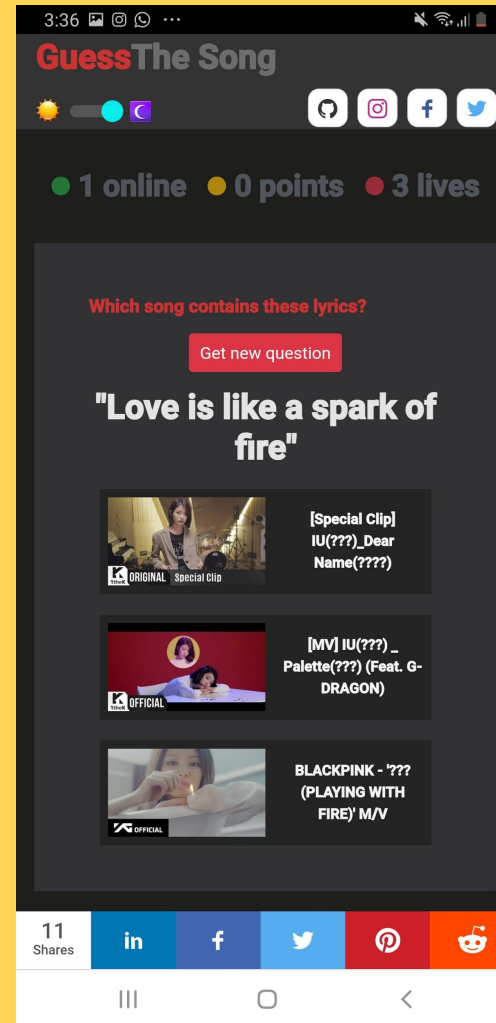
3:36

GuessThe Song

● 1 online ● 0 points ● 3 lives

Which song contains these lyrics?

Get new question

"Love is like a spark of fire"

K ORIGINAL Special Clip

[Special Clip] IU(???)_Dear Name(????)

K OFFICIAL

[MV] IU(???) _ Palette(???) (Feat. G-DRAGON)

OFFICIAL

BLACKPINK - '??? (PLAYING WITH FIRE)' M/V

11 Shares

in

f